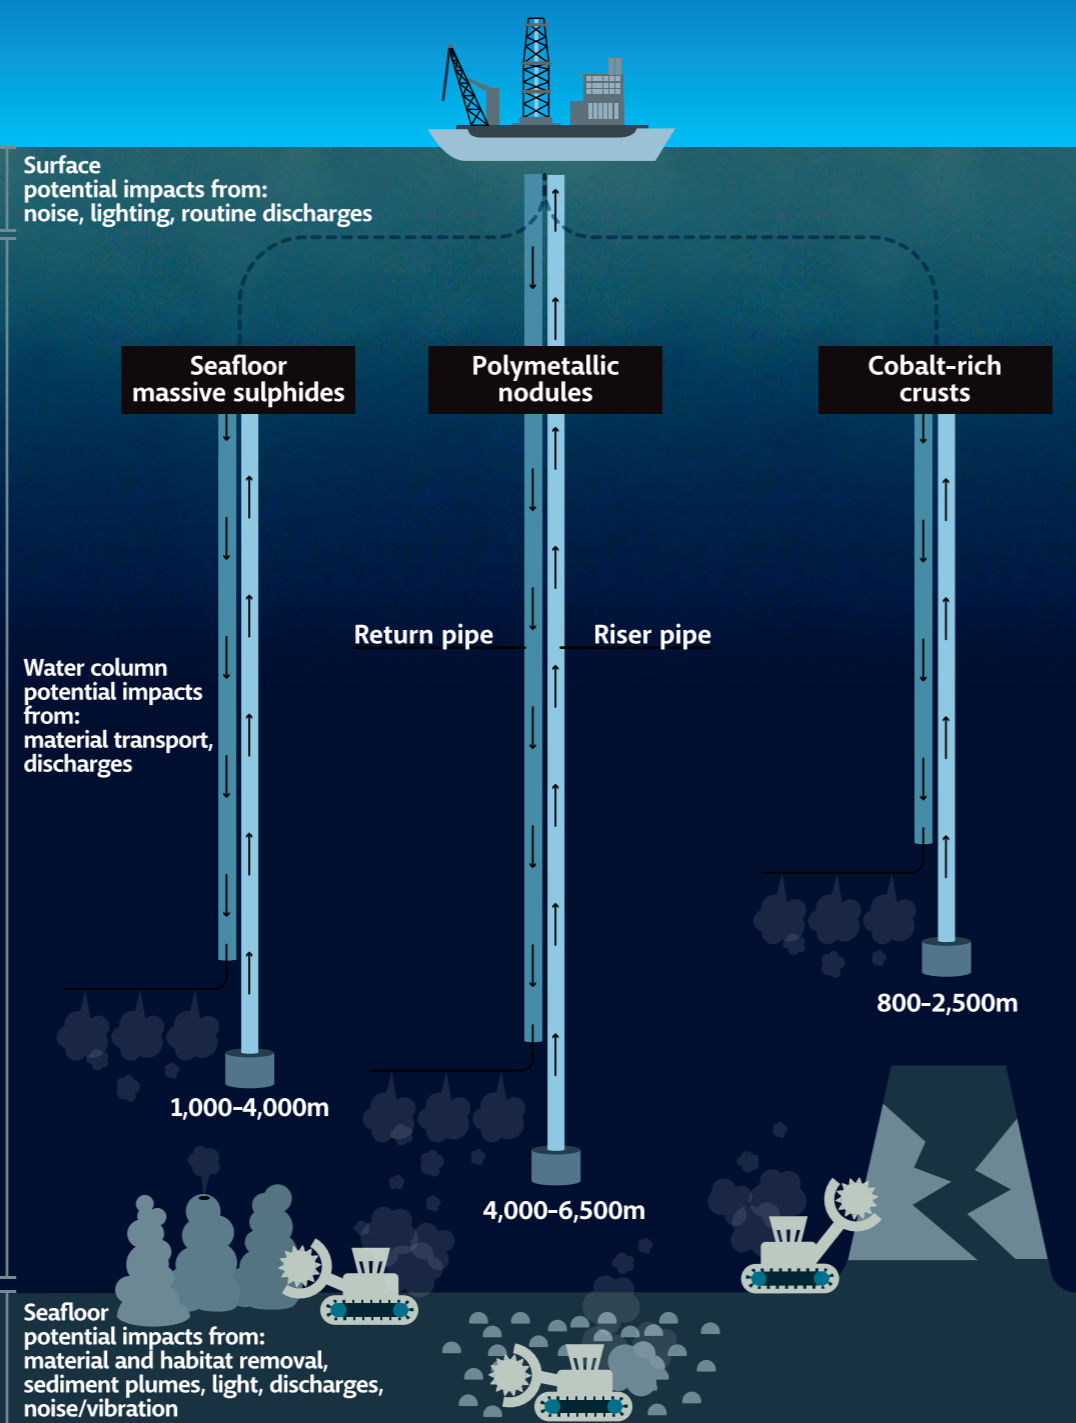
Surface
potential impacts from:
noise, lighting, routine discharges

Seafloor massive sulphides

Polymetallic nodules

Cobalt-rich crusts

Return pipe

Riser pipe

Water column
potential impacts from:
material transport, discharges

800–2,500m

1,000–4,000m

4,000–6,500m

Seafloor
potential impacts from:
material and habitat removal, sediment plumes, light, discharges, noise/vibration